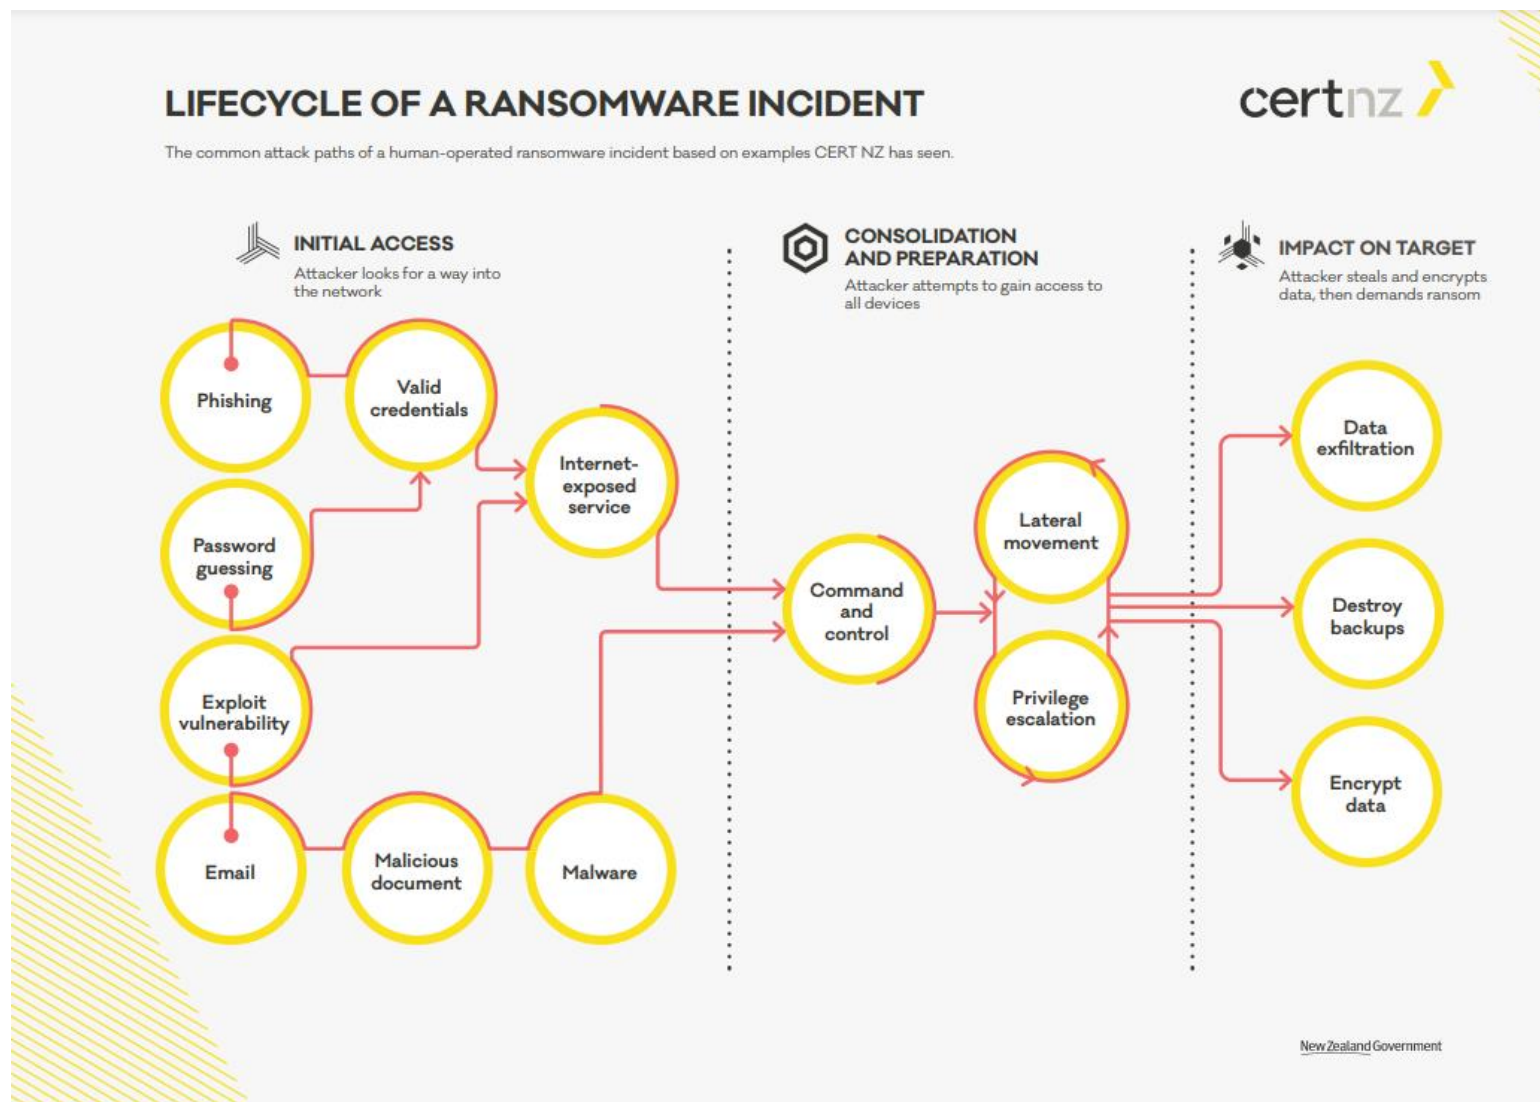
LIFECYCLE OF A RANSOMWARE INCIDENT

certnz

The common attack paths of a human-operated ransomware incident based on examples CERT NZ has seen.

INITIAL ACCESS
Attacker looks for a way into the network

CONSOLIDATION AND PREPARATION
Attacker attempts to gain access to all devices

IMPACT ON TARGET
Attacker steals and encrypts data, then demands ransom

Phishing

Valid credentials

Internet-exposed service

Password guessing

Exploit vulnerability

Email

Malicious document

Malware

Command and control

Lateral movement

Privilege escalation

Data exfiltration

Destroy backups

Encrypt data

New Zealand Government